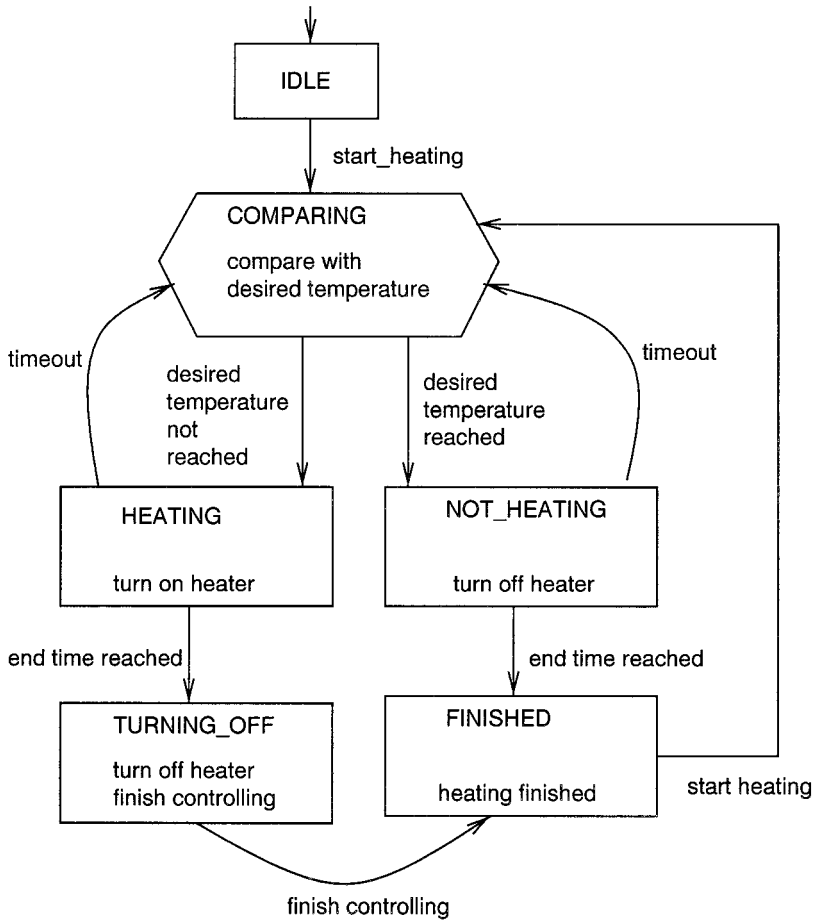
IDLE

start_heating

COMPARING

compare with desired temperature

timeout

desired temperature not reached

desired temperature reached

timeout

HEATING

turn on heater

NOT_HEATING

turn off heater

end time reached

end time reached

TURNING_OFF

turn off heater finish controlling

FINISHED

heating finished

start heating

finish controlling